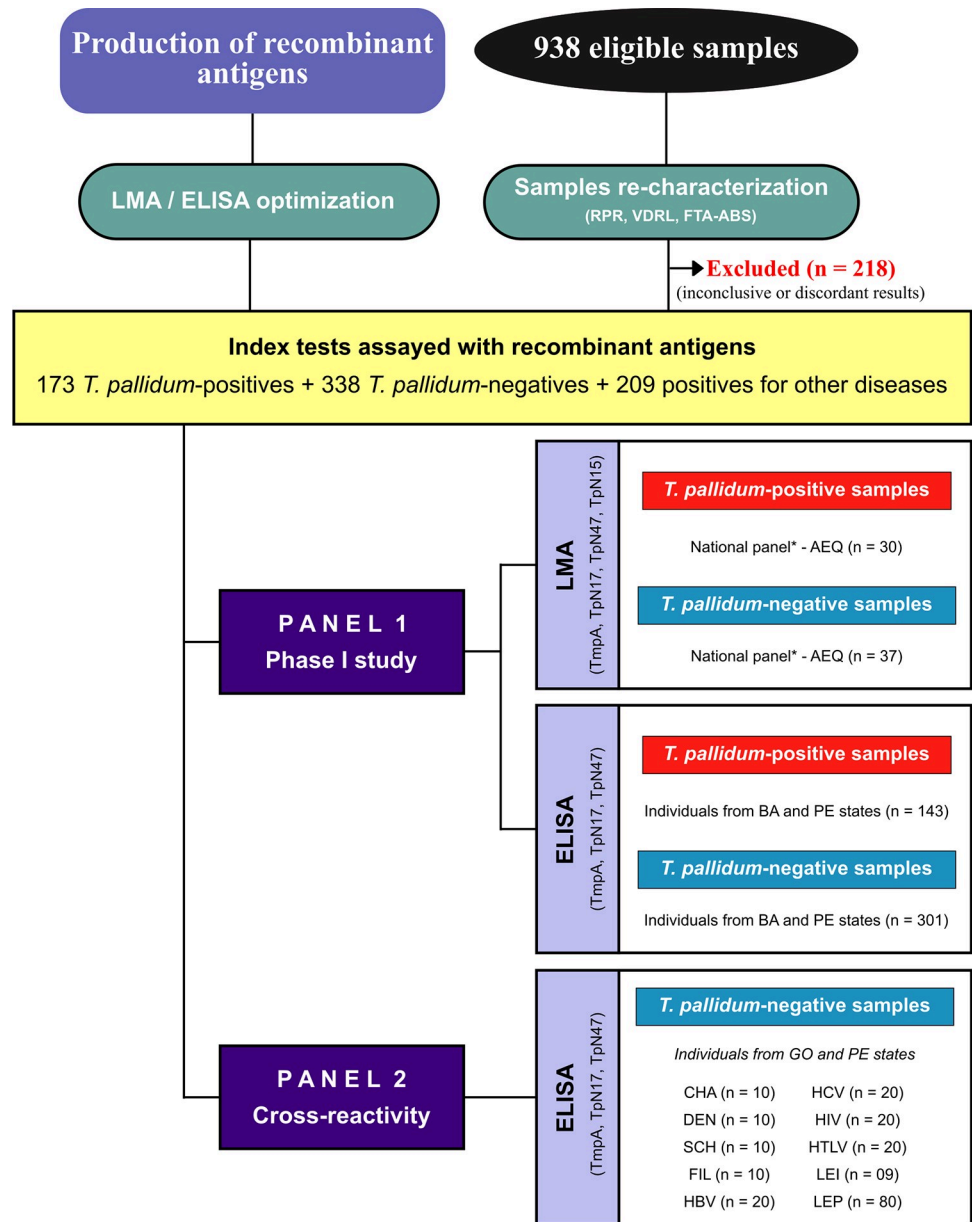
Production of recombinant antigens

938 eligible samples

LMA / ELISA optimization

Samples re-characterization
(RPR, VDRL, FTA-ABS)

Excluded (n = 218)
(inconclusive or discordant results)

Index tests assayed with recombinant antigens
173 *T. pallidum*-positives + 338 *T. pallidum*-negatives + 209 positives for other diseases

PANEL 1
Phase I study

LMA
(TmpA, TpN17, TpN47, TpN15)

*T. pallidum*-positive samples
National panel* - AEQ (n = 30)

*T. pallidum*-negative samples
National panel* - AEQ (n = 37)

ELISA
(TmpA, TpN17, TpN47)

*T. pallidum*-positive samples
Individuals from BA and PE states (n = 143)

*T. pallidum*-negative samples
Individuals from BA and PE states (n = 301)

PANEL 2
Cross-reactivity

ELISA
(TmpA, TpN17, TpN47)

*T. pallidum*-negative samples
*Individuals from GO and PE states*

CHA (n = 10)
DEN (n = 10)
SCH (n = 10)
FIL (n = 10)
HBV (n = 20)

HCV (n = 20)
HIV (n = 20)
HTLV (n = 20)
LEI (n = 09)
LEP (n = 80)